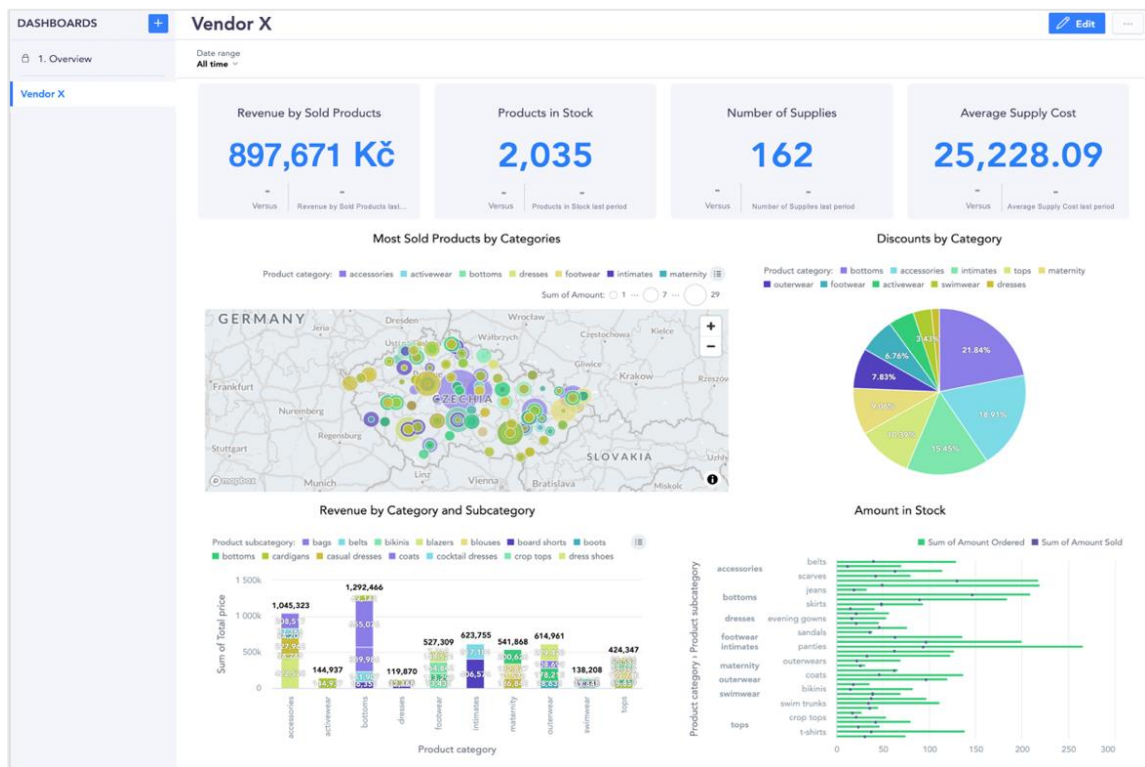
DASHBOARDS +

1. Overview

Vendor X

Vendor X

Edit ···

Date range
All time

Revenue by Sold Products
897,671 Kč
- Versus
- Revenue by Sold Products last...

Products in Stock
2,035
- Versus
- Products in Stock last period

Number of Supplies
162
- Versus
- Number of Supplies last period

Average Supply Cost
25,228.09
- Versus
- Average Supply Cost last period

Most Sold Products by Categories

Product category: accessories activewear bottoms dresses footwear intimates maternity

Sum of Amount: 1 ··· 7 ··· 29

GERMANY Wrocław Częstochowa Kielce Frankfurt Gliwice Krakow Rzeszó Nuremberg CZECHIA Regensburg SLOVAKIA Stuttgart Linz Munich Vienna Bratislava Miskolc © mapbox

+ −

Discounts by Category

Product category: bottoms accessories intimates tops maternity outerwear footwear activewear swimwear dresses

21.84% 18.91% 15.45% 10.32% 9.06% 7.83% 6.76% 3.43%

Revenue by Category and Subcategory

Product subcategory: bags belts bikinis blazers blouses board shorts boots bottoms cardigans casual dresses coats cocktail dresses crop tops dress shoes

1,045,323 144,937 1,292,466 119,870 527,309 623,755 541,868 614,961 138,208 424,347

1,500k 1,000k 500k 0

Sum of Total price

accessories activewear bottoms dresses footwear intimates maternity outerwear swimwear tops

Product category

Amount in Stock

Sum of Amount Ordered Sum of Amount Sold

accessories belts scarves
bottoms jeans skirts
dresses evening gowns
footwear sandals
intimates panties
maternity outerwears
outerwear coats
swimwear bikinis swim trunks
tops crop tops t-shirts

Product category › Product subcategory

0 50 100 150 200 250 300